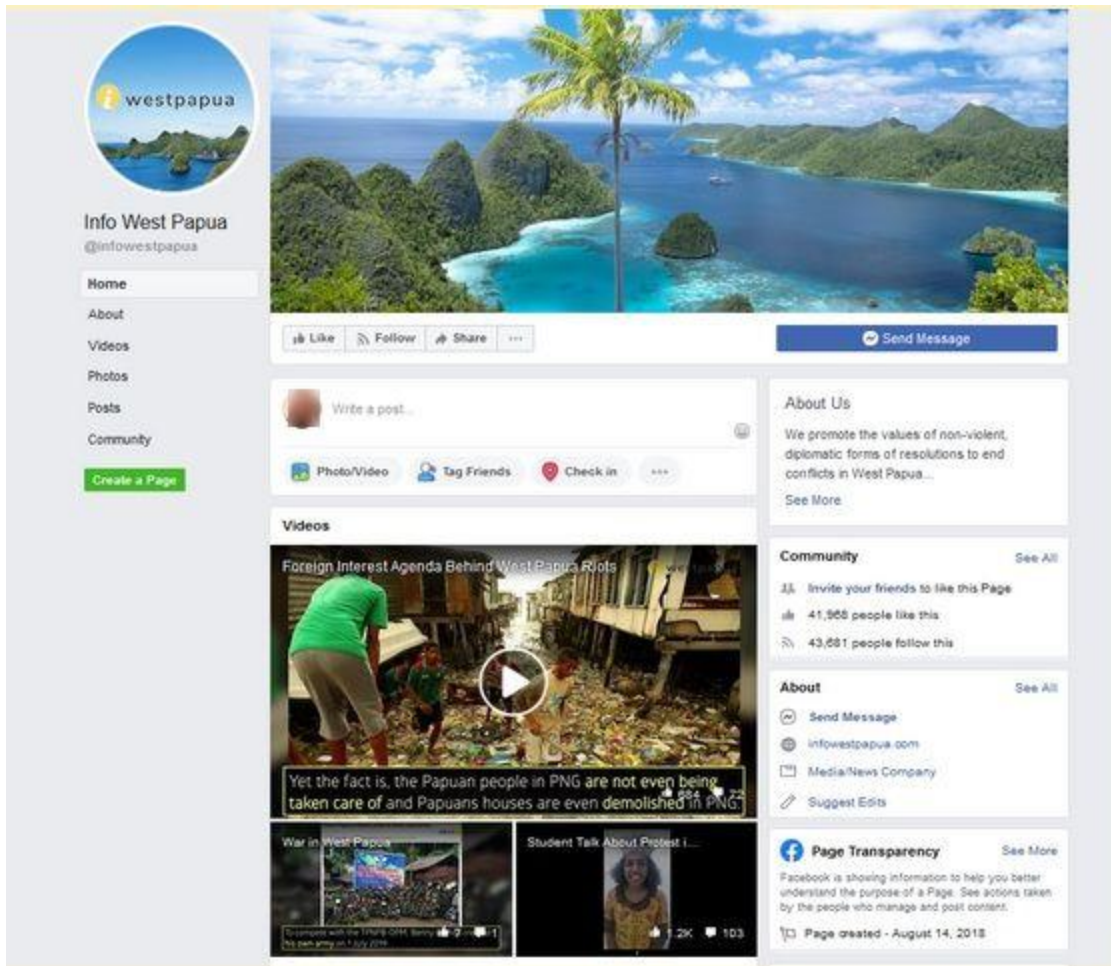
westpapua

Info West Papua
@infowestpapua

Home
About
Videos
Photos
Posts
Community
Create a Page

Like
Follow
Share
...
Send Message

Write a post...
Photo/Video
Tag Friends
Check in
...

Videos

Foreign Interest Agenda Behind West Papua Riots
Yet the fact is, the Papuan people in PNG are not even being taken care of and Papuans houses are even demolished in PNG
684
22

War in West Papua
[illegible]
2
1

Student Talk About Protest i...
1.2K
103

About Us
We promote the values of non-violent, diplomatic forms of resolutions to end conflicts in West Papua...
See More

Community
See All
Invite your friends to like this Page
41,968 people like this
43,681 people follow this

About
See All
Send Message
infowestpapua.com
Media/News Company
Suggest Edits

Page Transparency
See More
Facebook is showing information to help you better understand the purpose of a Page. See actions taken by the people who manage and post content.
Page created - August 14, 2018